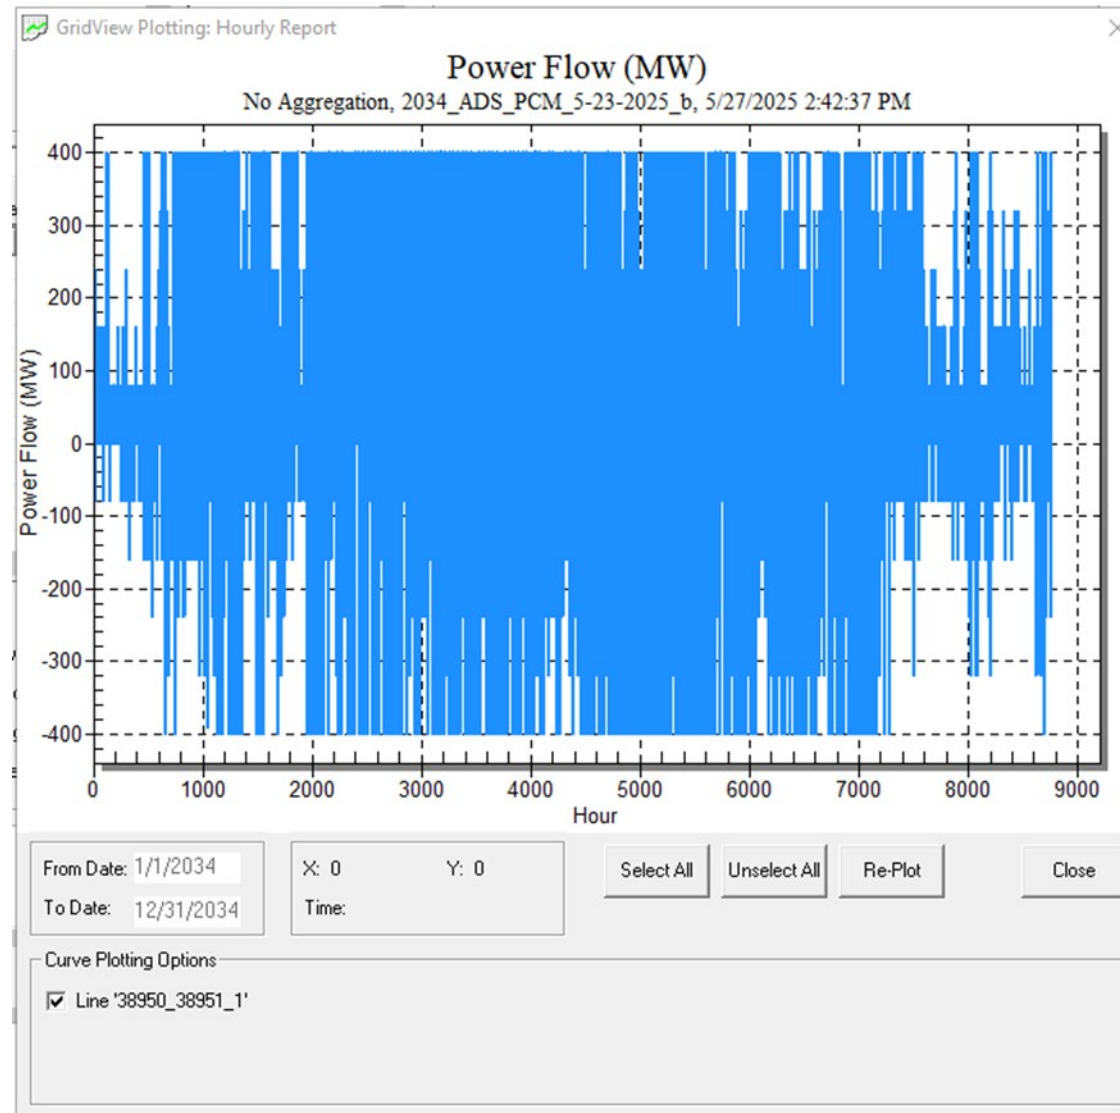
GridView Plotting: Hourly Report

Power Flow (MW)
No Aggregation, 2034_ADS_PCM_5-23-2025_b, 5/27/2025 2:42:37 PM

Power Flow (MW)
400
300
200
100
0
-100
-200
-300
-400

0 1000 2000 3000 4000 5000 6000 7000 8000 9000
Hour

From Date: 1/1/2034
To Date: 12/31/2034

X: 0 Y: 0
Time:

Select All
Unselect All
Re-Plot
Close

Curve Plotting Options
Line '38950_38951_1'